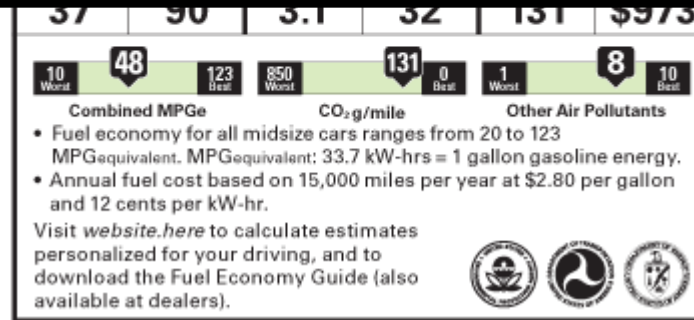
37 | 90 | 3.1 | 32 | 131 | $973

10 Worst 48 123 Best
Combined MPGe

850 Worst 131 0 Best
$CO_2$g/mile

1 Worst 8 10 Best
Other Air Pollutants

• Fuel economy for all midsize cars ranges from 20 to 123 MPGequivalent. MPGequivalent: 33.7 kW-hrs = 1 gallon gasoline energy.
• Annual fuel cost based on 15,000 miles per year at $2.80 per gallon and 12 cents per kW-hr.

Visit *website.here* to calculate estimates personalized for your driving, and to download the Fuel Economy Guide (also available at dealers).